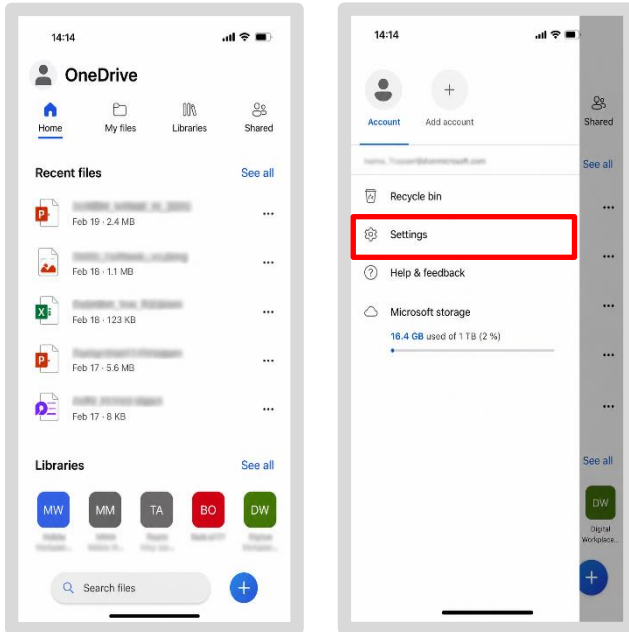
14:14

OneDrive

Home
My files
Libraries
Shared

Recent files
See all

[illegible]
Feb 19 · 2.4 MB
...

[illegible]
Feb 18 · 1.1 MB
...

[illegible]
Feb 18 · 123 KB
...

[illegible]
Feb 17 · 5.6 MB
...

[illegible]
Feb 17 · 8 KB
...

Libraries
See all

MW
MM
TA
BO
DW

Search files
+

14:14

Account
Add account

Shared

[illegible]

See all

Recycle bin

Settings

Help & feedback

Microsoft storage

16.4 GB used of 1 TB (2 %)

See all

DW
Digital Workplace...

+